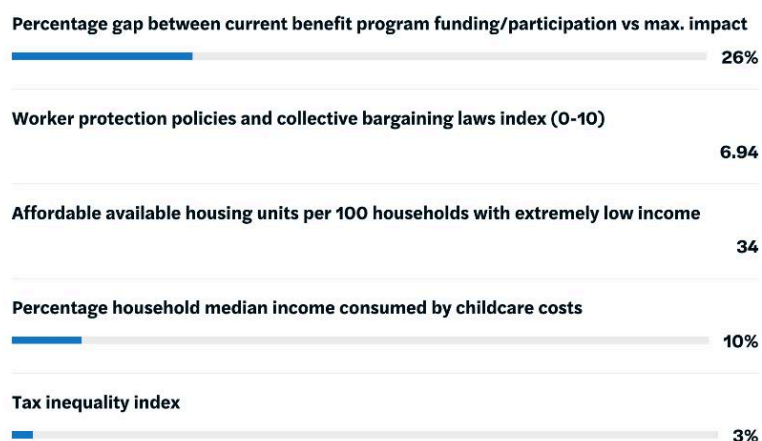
Percentage gap between current benefit program funding/participation vs max. impact

26%

Worker protection policies and collective bargaining laws index (0-10)

6.94

Affordable available housing units per 100 households with extremely low income

34

Percentage household median income consumed by childcare costs

10%

Tax inequality index

3%